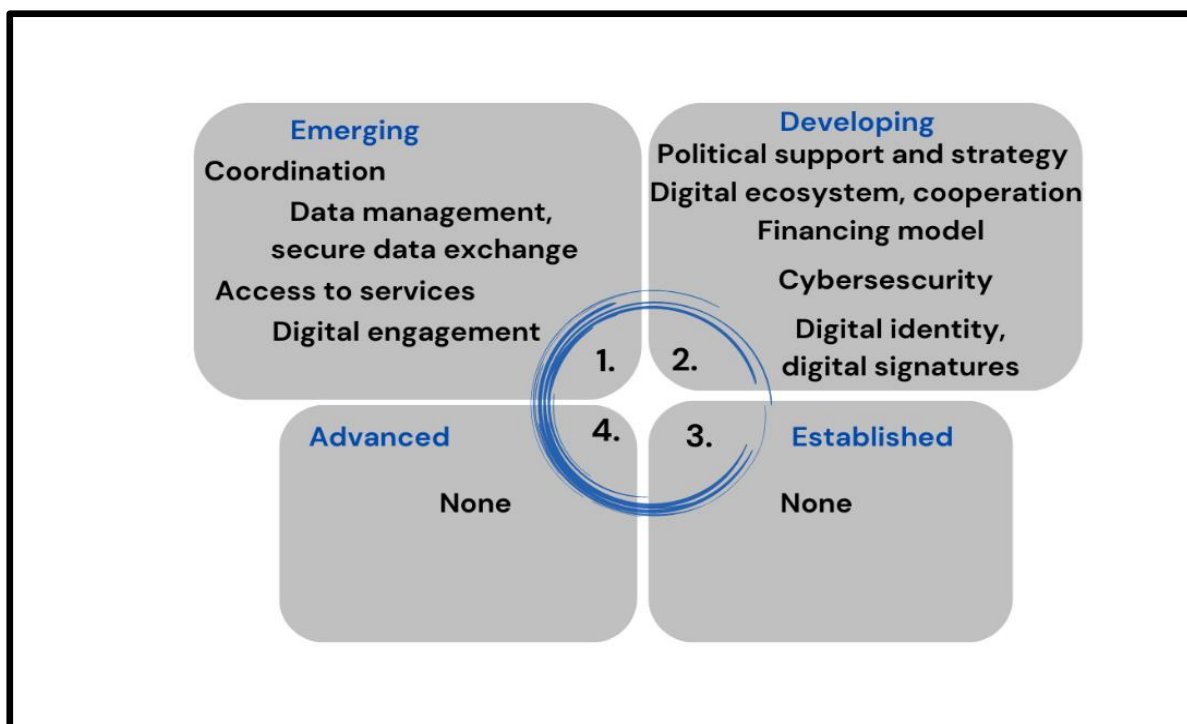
Emerging
Coordination
Data management, secure data exchange
Access to services
Digital engagement

Developing
Political support and strategy
Digital ecosystem, cooperation
Financing model
Cybersescurity
Digital identity, digital signatures

1.
2.
4.
3.

Advanced
None

Established
None